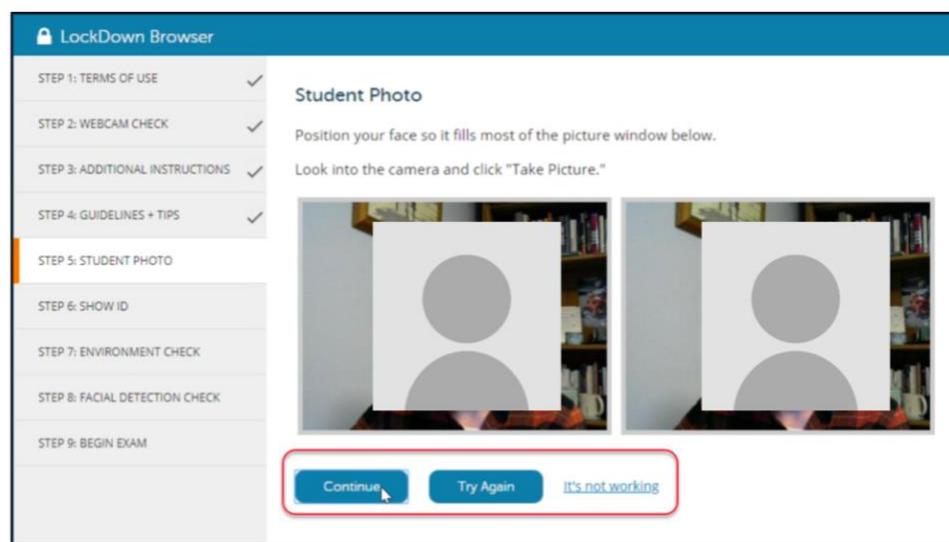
LockDown Browser

STEP 1: TERMS OF USE

STEP 2: WEBCAM CHECK

STEP 3: ADDITIONAL INSTRUCTIONS

STEP 4: GUIDELINES + TIPS

STEP 5: STUDENT PHOTO

STEP 6: SHOW ID

STEP 7: ENVIRONMENT CHECK

STEP 8: FACIAL DETECTION CHECK

STEP 9: BEGIN EXAM

Student Photo

Position your face so it fills most of the picture window below.

Look into the camera and click "Take Picture."

Continue

Try Again

It's not working